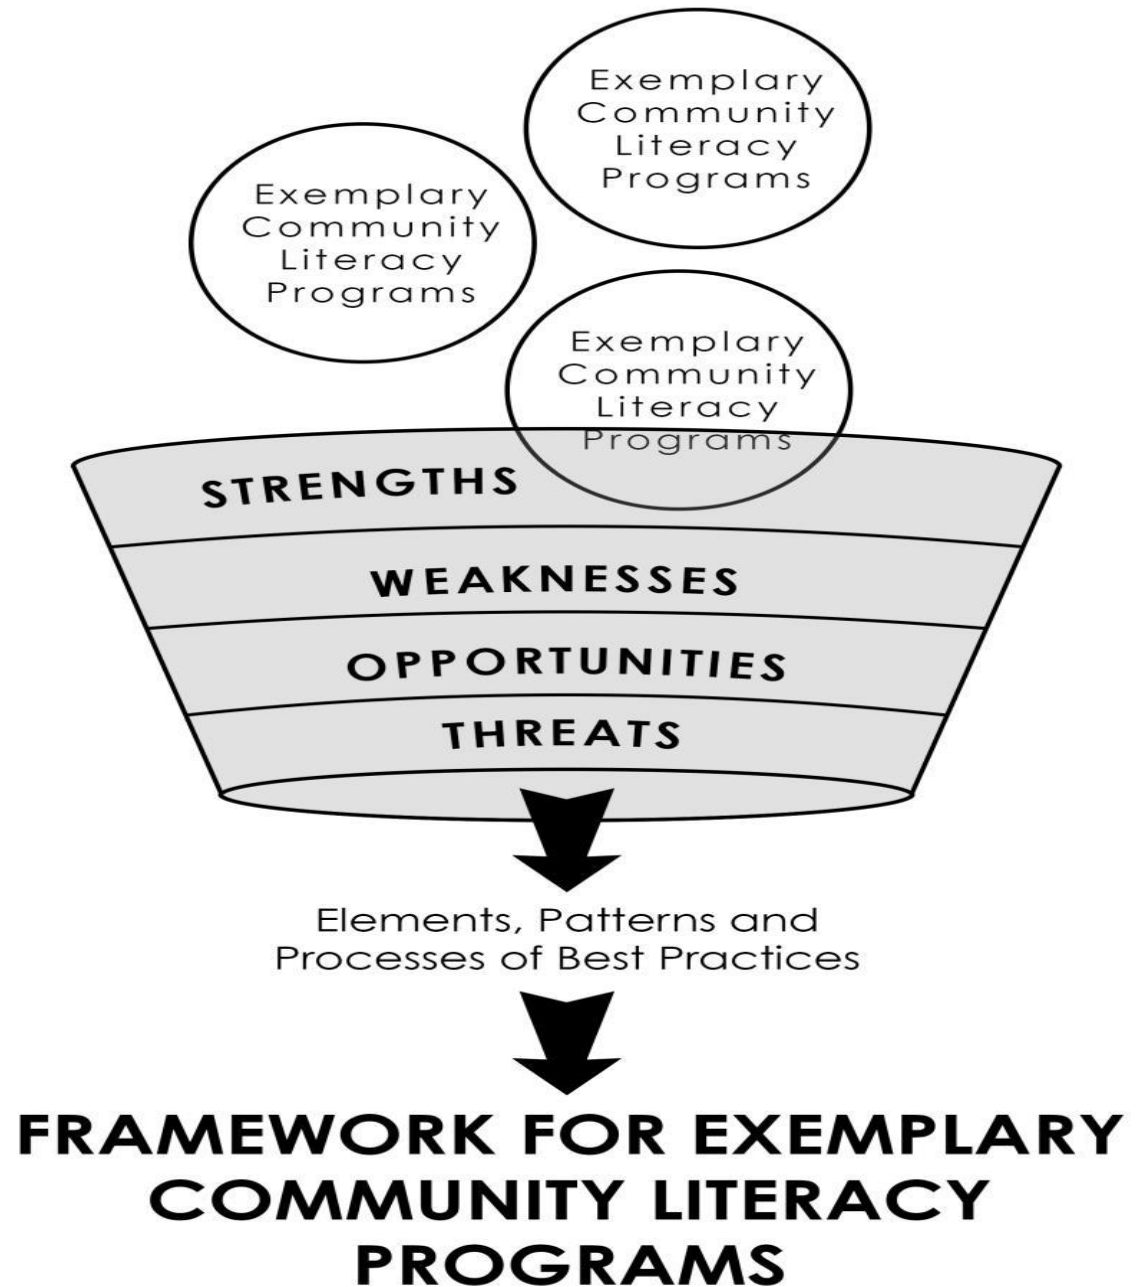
Exemplary Community Literacy Programs

Exemplary Community Literacy Programs

Exemplary Community Literacy Programs

STRENGTHS

WEAKNESSES

OPPORTUNITIES

THREATS

Elements, Patterns and Processes of Best Practices

FRAMEWORK FOR EXEMPLARY COMMUNITY LITERACY PROGRAMS